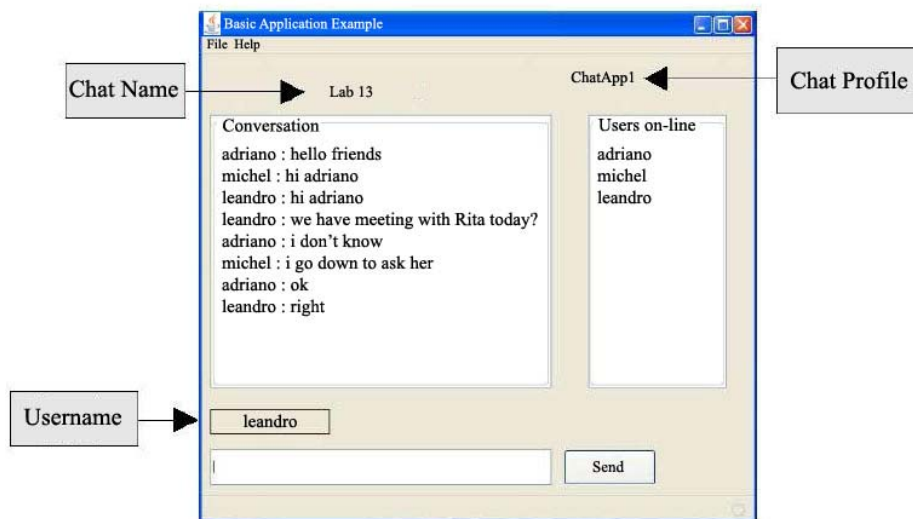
Basic Application Example

File Help

Chat Name

Lab 13

ChatApp1

Chat Profile

Conversation

adriano : hello friends
michel : hi adriano
leandro : hi adriano
leandro : we have meeting with Rita today?
adriano : i don't know
michel : i go down to ask her
adriano : ok
leandro : right

Users on-line

adriano
michel
leandro

Username

leandro

Send